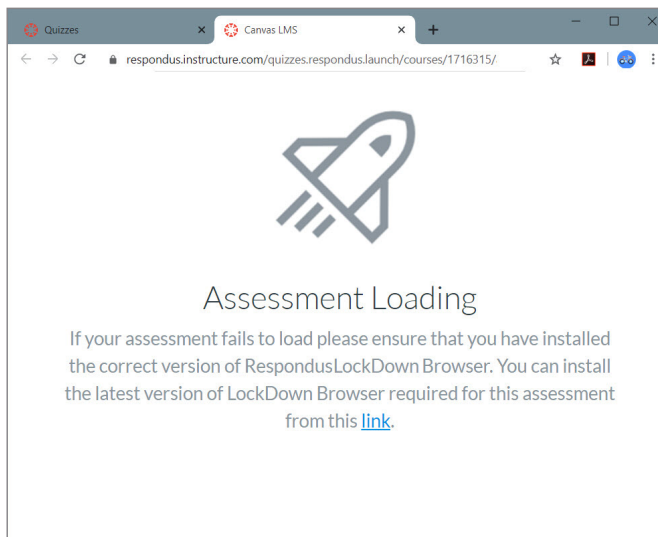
Quizzes
Canvas LMS
respondus.instructure.com/quizzes.respondus.launch/courses/1716315/

Assessment Loading

If your assessment fails to load please ensure that you have installed the correct version of RespondusLockDown Browser. You can install the latest version of LockDown Browser required for this assessment from this link.